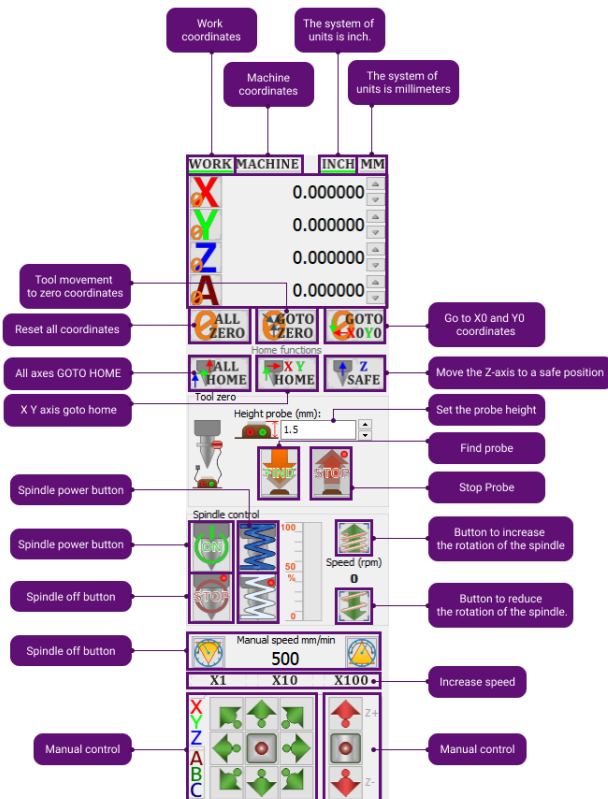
Work coordinates

Machine coordinates

The system of units is inch.

The system of units is millimeters

WORK MACHINE INCH MM

X 0.000000
Y 0.000000
Z 0.000000
A 0.000000

Tool movement to zero coordinates

Reset all coordinates

ALL ZERO

GOTO ZERO

GOTO X0Y0

Go to X0 and Y0 coordinates

Home functions

All axes GOTO HOME

ALL HOME

X Y HOME

Z SAFE

Move the Z-axis to a safe position

X Y axis goto home

Tool zero

Height probe (mm):

1.5

Set the probe height

Find probe

FIND

STOP

Stop Probe

Spindle power button

Spindle control

Spindle power button

ON

100

50

%

0

Speed (rpm)

0

Button to increase the rotation of the spindle

Spindle off button

STOP

Button to reduce the rotation of the spindle.

Spindle off button

Manual speed mm/min

500

X1 X10 X100

Increase speed

X Y Z A B C

Z+

Z-

Manual control

Manual control